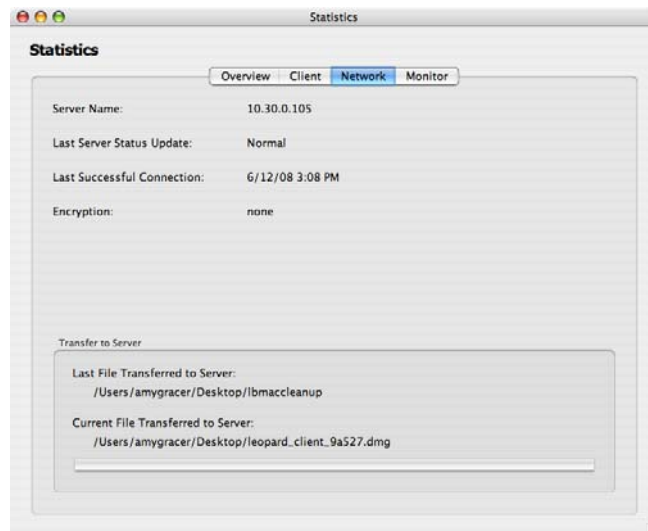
Statistics

Statistics

Overview Client Network Monitor

Server Name: 10.30.0.105

Last Server Status Update: Normal

Last Successful Connection: 6/12/08 3:08 PM

Encryption: none

Transfer to Server

Last File Transferred to Server:
/Users/amygracer/Desktop/lbmaccleanup

Current File Transferred to Server:
/Users/amygracer/Desktop/leopard_client_9a527.dmg